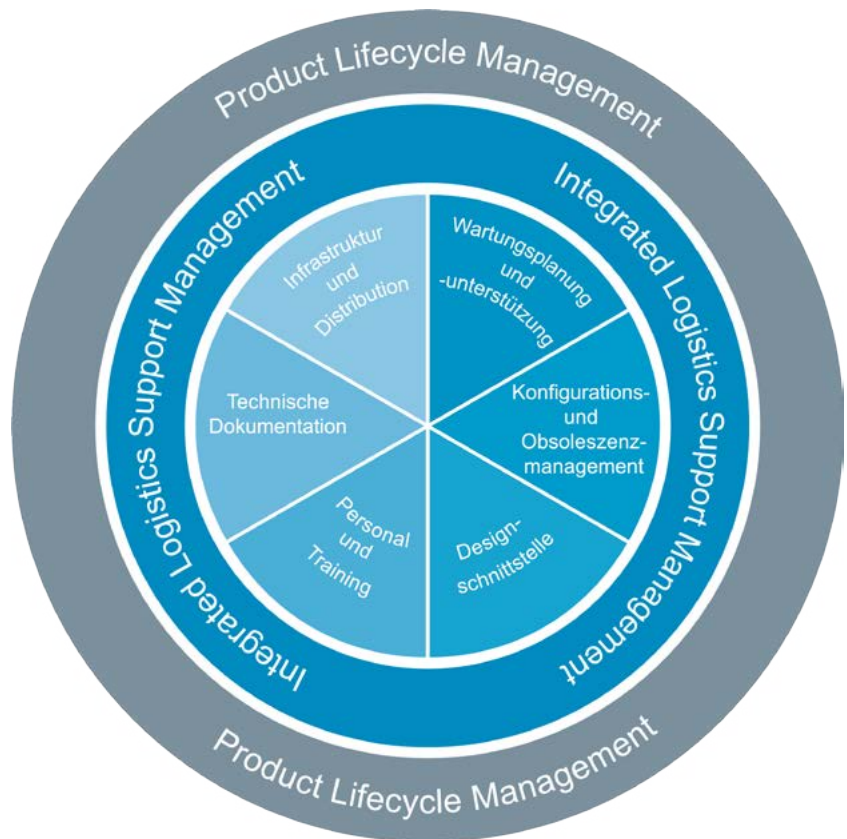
Product Lifecycle Management

Integrated Logistics Support Management

Integrated Logistics Support Management

Infrastruktur und Distribution

Wartungsplanung und -unterstützung

Technische Dokumentation

Konfigurations- und Obsoleszenzmanagement

Personal und Training

Designschnittstelle

Integrated Logistics Support Management

Integrated Logistics Support Management

Product Lifecycle Management